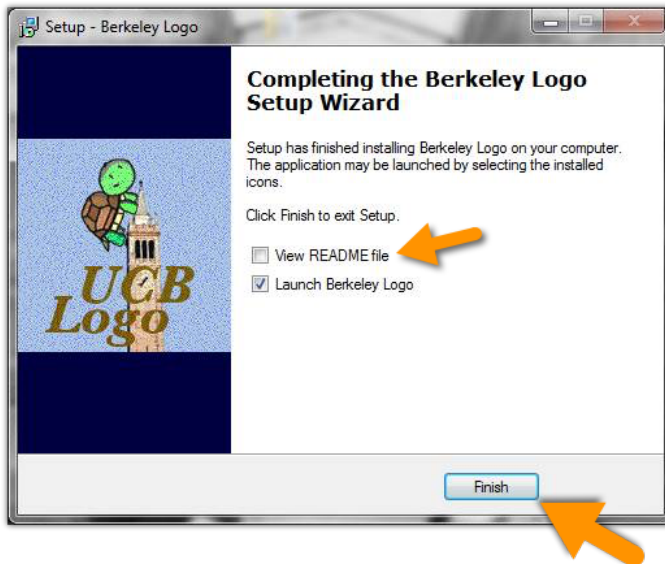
Setup - Berkeley Logo

UCB Logo

Completing the Berkeley Logo Setup Wizard

Setup has finished installing Berkeley Logo on your computer. The application may be launched by selecting the installed icons.

Click Finish to exit Setup.

View README file

Launch Berkeley Logo

Finish